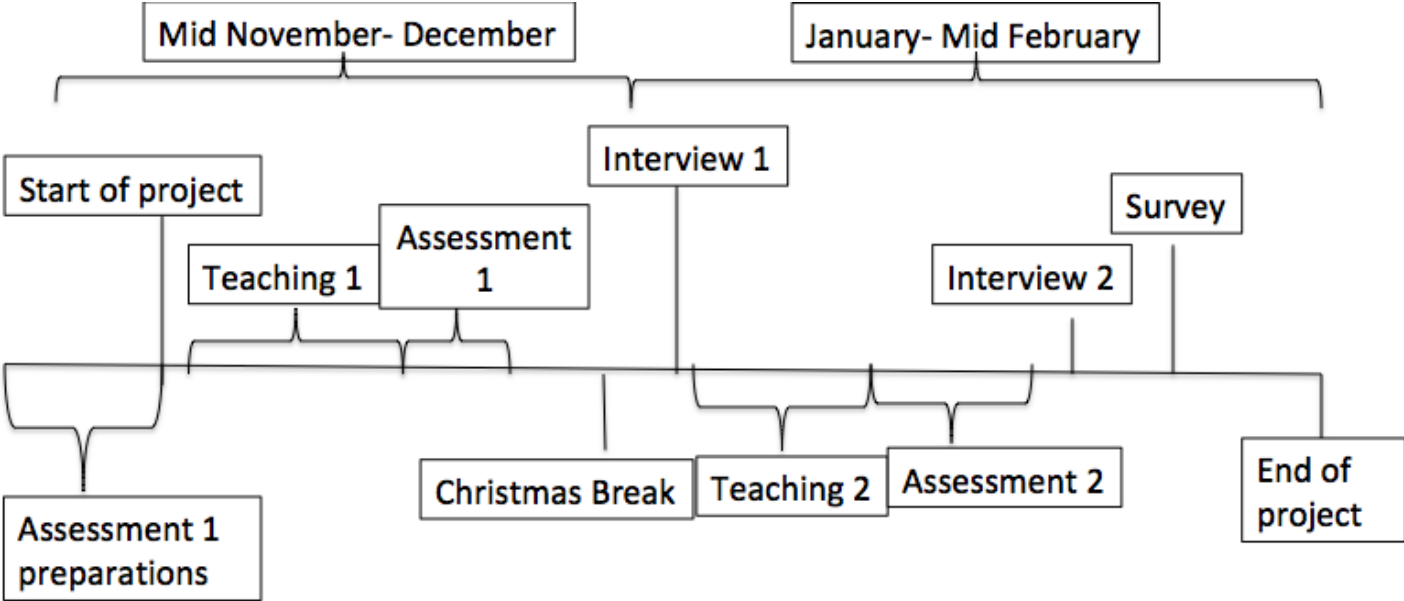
Mid November- December

January- Mid February

Interview 1

Start of project

Survey

Assessment 1

Teaching 1

Interview 2

Christmas Break

Teaching 2

Assessment 2

End of project

Assessment 1 preparations